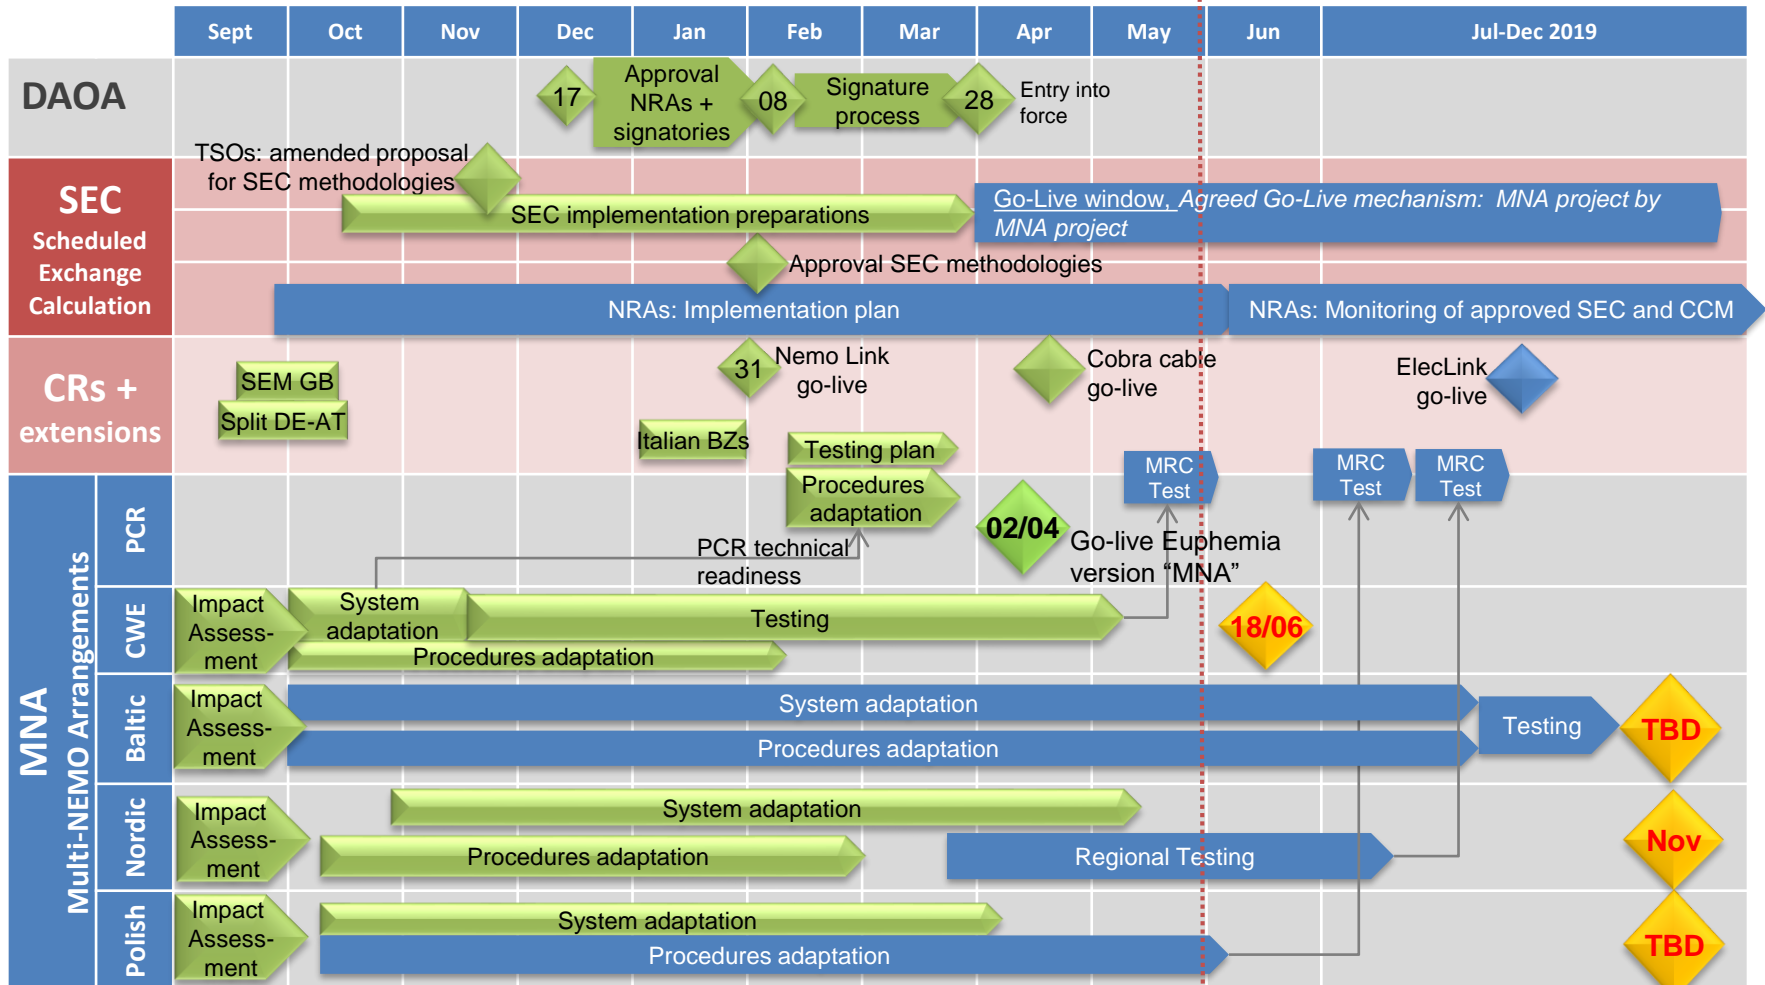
Sept Oct Nov Dec Jan Feb Mar Apr May Jun Jul-Dec 2019

DAOA

17 Approval NRAs + signatories 08 Signature process 28 Entry into force

SEC Scheduled Exchange Calculation

TSOs: amended proposal for SEC methodologies

SEC implementation preparations

Go-Live window, Agreed Go-Live mechanism: MNA project by MNA project

Approval SEC methodologies

NRAs: Implementation plan

NRAs: Monitoring of approved SEC and CCM

CRs + extensions

SEM GB

Split DE-AT

31 Nemo Link go-live

Cobra cable go-live

ElecLink go-live

Italian BZs

Testing plan

Procedures adaptation

MRC Test

MRC Test

MRC Test

MNA

Multi-NEMO Arrangements

PCR

02/04 Go-live Euphemia version "MNA"

PCR technical readiness

CWE

Impact Assess-ment

System adaptation

Testing

Procedures adaptation

18/06

Baltic

Impact Assess-ment

System adaptation

Procedures adaptation

Testing

TBD

Nordic

Impact Assess-ment

System adaptation

Procedures adaptation

Regional Testing

Nov

Polish

Impact Assess-ment

System adaptation

Procedures adaptation

TBD